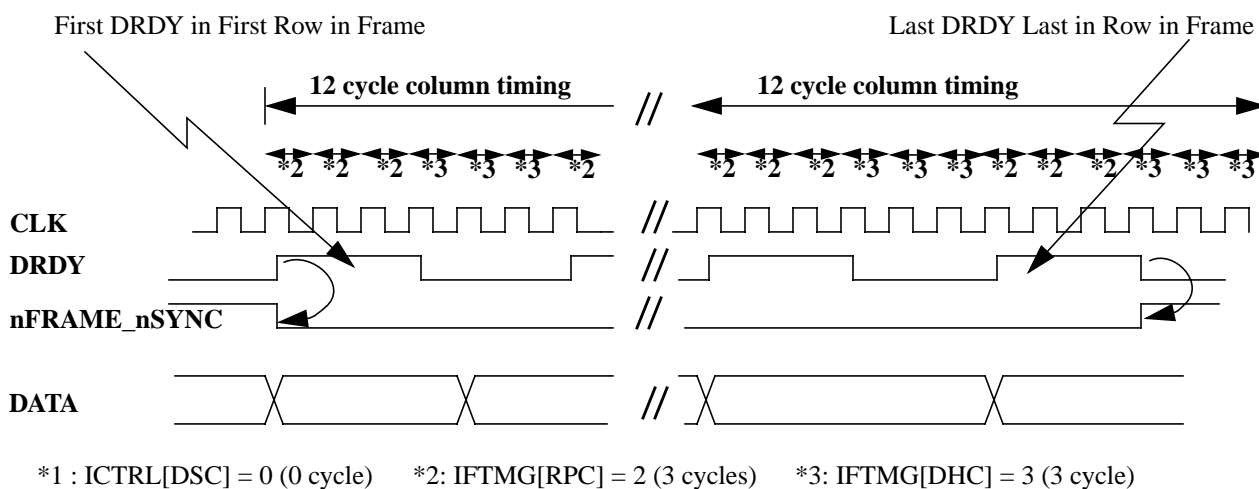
First DRDY in First Row in Frame

Last DRDY Last in Row in Frame

12 cycle column timing

//

12 cycle column timing

*2 *2 *2 *3 *3 *3 *2

*2 *2 *2 *3 *3 *3 *2 *2 *2 *3 *3 *3

CLK

//

DRDY

//

nFRAME_nSYNC

//

DATA

//

*1 : ICTRL[DSC] = 0 (0 cycle) *2: IFTMG[RPC] = 2 (3 cycles) *3: IFTMG[DHC] = 3 (3 cycle)